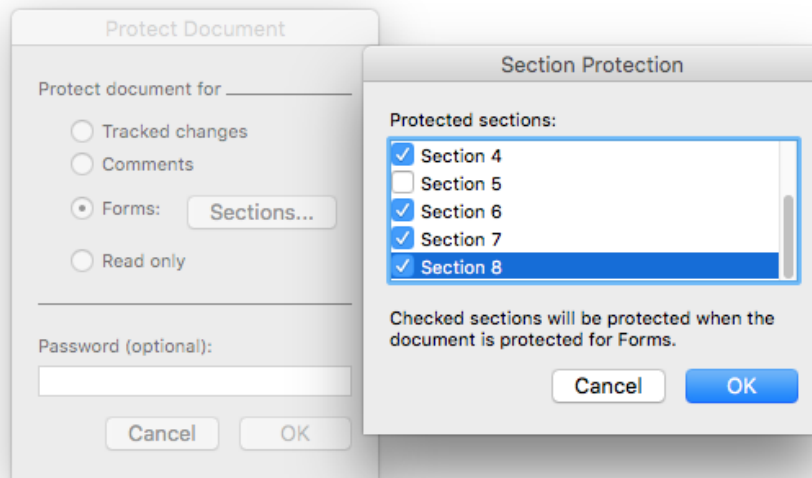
Protect Document

Protect document for

Tracked changes

Comments

Forms:

Sections...

Read only

Password (optional):

Cancel

OK

Section Protection

Protected sections:

Section 4

Section 5

Section 6

Section 7

Section 8

Checked sections will be protected when the document is protected for Forms.

Cancel

OK